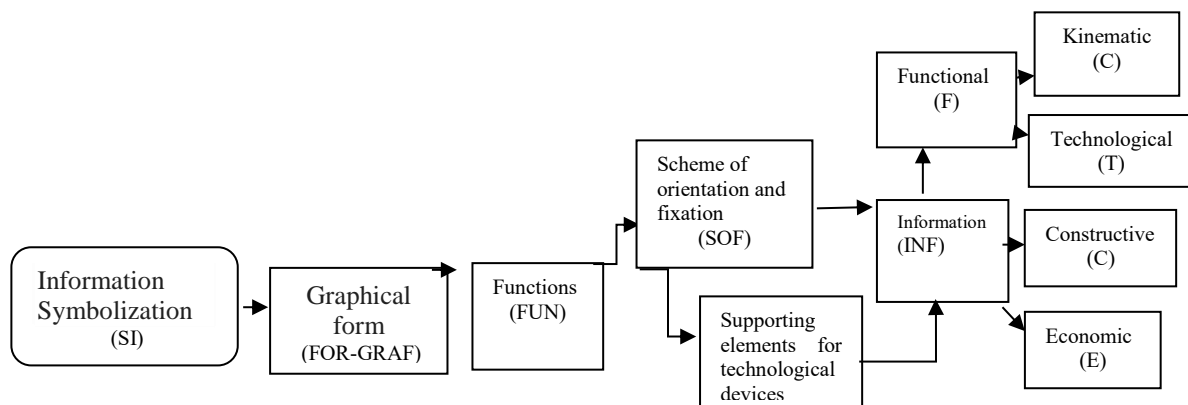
Information Symbolization (SI)

Graphical form (FOR-GRAF)

Functions (FUN)

Scheme of orientation and fixation (SOF)

Supporting elements for technological devices

Information (INF)

Functional (F)

Kinematic (C)

Technological (T)

Constructive (C)

Economic (E)